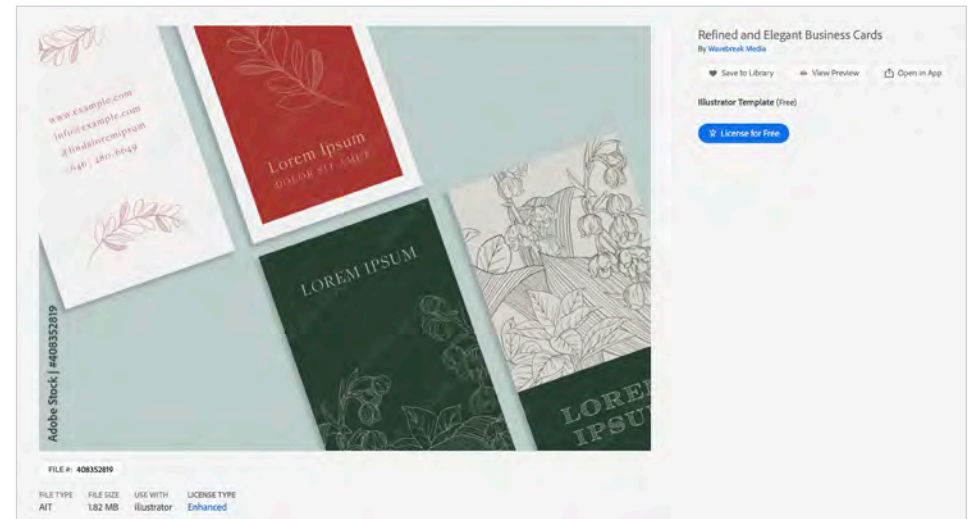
www.example.com
info@example.com
@findalorem ipsum
(646) 480-6649

Lorem Ipsum
DOLOR SIT AMET

LOREM IPSUM

LOREM IPSUM

Adobe Stock | #408352819

Refined and Elegant Business Cards
By Wavebreak Media

Save to Library
View Preview
Open in App

Illustrator Template (Free)

License for Free

FILE #: 408352819

| FILE TYPE | FILE SIZE | USE WITH | LICENSE TYPE |
|---|---|---|---|
| AIT | 1.82 MB | Illustrator | Enhanced |